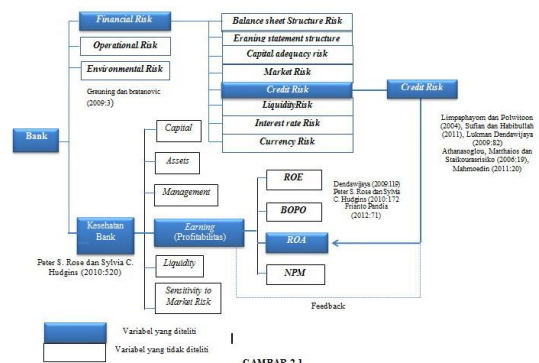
Bank

Financial Risk

Operational Risk

Environmental Risk

Greuning dan bratanovic (2009:3)

Balance sheet Structure Risk

Eraning statement structure

Capital adequacy risk

Market Risk

Credit Risk

LiquidityRisk

Interest rate Risk

Currency Risk

Credit Risk

Limpaphayom dan Polwitoon (2004), Sufian dan Habibullah (2011), Lukman Dendawijaya (2009:82) Athanasoglou, Matthaios dan Staikouarisiko (2006:19), Mahmoedin (2011:20)

Kesehatan Bank

Peter S. Rose dan Sylvia C. Hudgins (2010:520)

Capital

Assets

Management

Earning (Profitabilitas)

Liquidity

Sensitivity to Market Risk

ROE

BOPO

ROA

NPM

Dendawijaya (2009:119) Peter S. Rose dan Sylvia C. Hudgins (2010:172 Frianto Pandia (2012:71)

Feedback

Variabel yang diteliti

Variabel yang tidak diteliti

GAMBAR 2.1